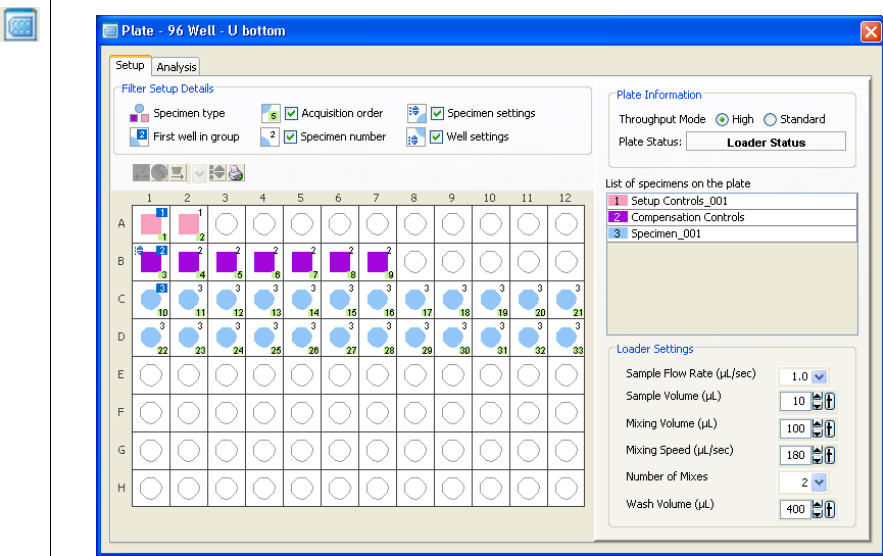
Plate - 96 Well - U bottom

Setup | Analysis

Filter Setup Details

Specimen type
First well in group
Acquisition order
Specimen number
Specimen settings
Well settings

Plate Information
Throughput Mode High Standard
Plate Status: Loader Status

List of specimens on the plate
| 1 | Setup Controls_001 |
|---|---|
| 2 | Compensation Controls |
| 3 | Specimen_001 |

| | 1 | 2 | 3 | 4 | 5 | 6 | 7 | 8 | 9 | 10 | 11 | 12 |
|---|---|---|---|---|---|---|---|---|---|---|---|---|
| A | 1 1 | 1 2 | | | | | | | | | | |
| B | 2 3 | 2 4 | 2 5 | 2 6 | 2 7 | 2 8 | 2 9 | | | | | |
| C | 3 10 | 3 11 | 3 12 | 3 13 | 3 14 | 3 15 | 3 16 | 3 17 | 3 18 | 3 19 | 3 20 | 3 21 |
| D | 3 22 | 3 23 | 3 24 | 3 25 | 3 26 | 3 27 | 3 28 | 3 29 | 3 30 | 3 31 | 3 32 | 3 33 |
| E | | | | | | | | | | | | |
| F | | | | | | | | | | | | |
| G | | | | | | | | | | | | |
| H | | | | | | | | | | | | |

Loader Settings
Sample Flow Rate (µL/sec) 1.0
Sample Volume (µL) 10
Mixing Volume (µL) 100
Mixing Speed (µL/sec) 180
Number of Mixes 2
Wash Volume (µL) 400